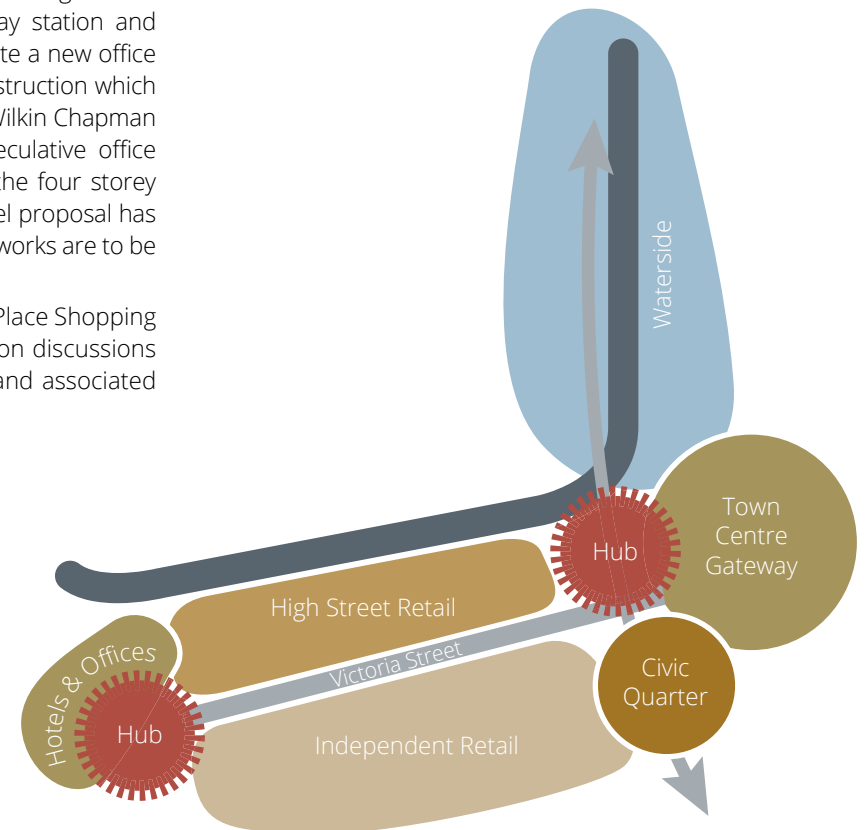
ay station and te a new office struction which Vilkin Chapman eculative office the four storey el proposal has works are to be

Place Shopping on discussions and associated

Waterside

Hub

Town Centre Gateway

High Street Retail

Hotels & Offices

Victoria Street

Civic Quarter

Hub

Independent Retail